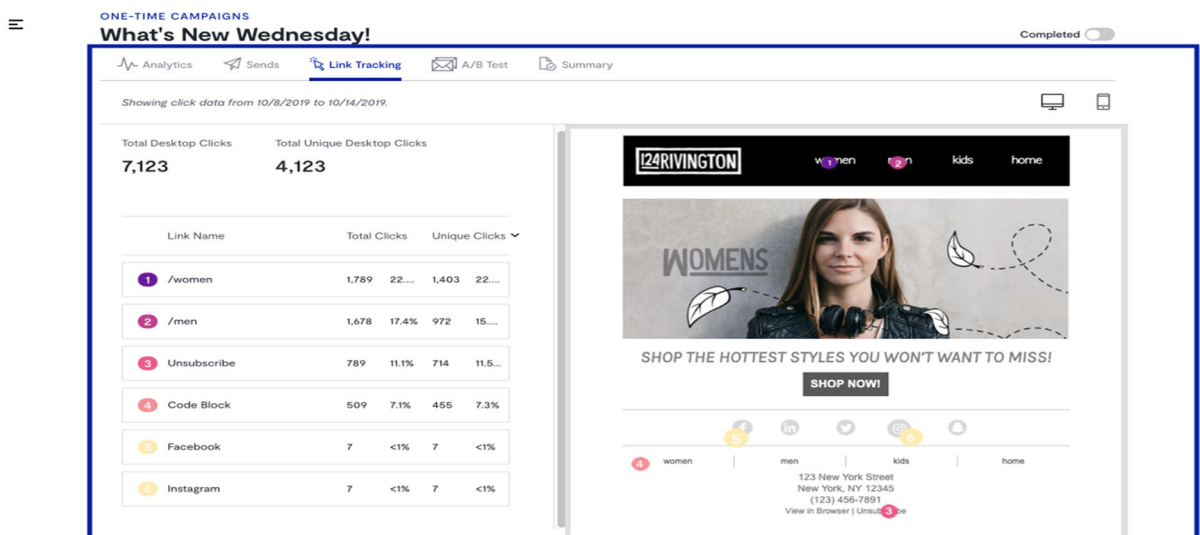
ONE-TIME CAMPAIGNS

What's New Wednesday!

Completed

Analytics Sends Link Tracking A/B Test Summary

Showing click data from 10/8/2019 to 10/14/2019.

Total Desktop Clicks
7,123

Total Unique Desktop Clicks
4,123

| | Link Name | Total Clicks | | Unique Clicks | |
|---|---|---|---|---|---|
| 1 | /women | 1,789 | 22.... | 1,403 | 22.... |
| 2 | /men | 1,678 | 17.4% | 972 | 15.... |
| 3 | Unsubscribe | 789 | 11.1% | 714 | 11.5... |
| 4 | Code Block | 509 | 7.1% | 455 | 7.3% |
| 5 | Facebook | 7 | <1% | 7 | <1% |
| 6 | Instagram | 7 | <1% | 7 | <1% |

124RIVINGTON

women 1 men 2 kids home

WOMENS

SHOP THE HOTTEST STYLES YOU WON'T WANT TO MISS!

SHOP NOW!

5 6

4 women | men | kids | home

123 New York Street
New York, NY 12345
(123) 456-7891
View in Browser | Unsubscribe 3